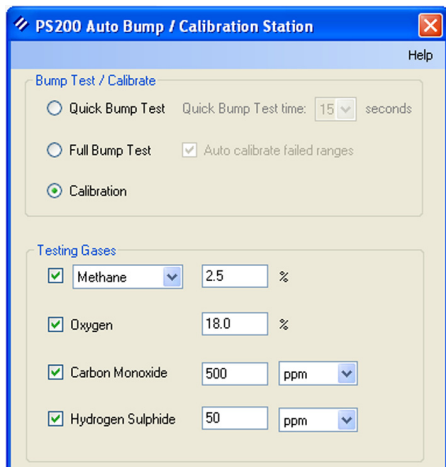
PS200 Auto Bump / Calibration Station

Help

Bump Test / Calibrate

Quick Bump Test

Quick Bump Test time: 15 seconds

Full Bump Test

Auto calibrate failed ranges

Calibration

Testing Gases

Methane 2.5 %

Oxygen 18.0 %

Carbon Monoxide 500 ppm

Hydrogen Sulphide 50 ppm